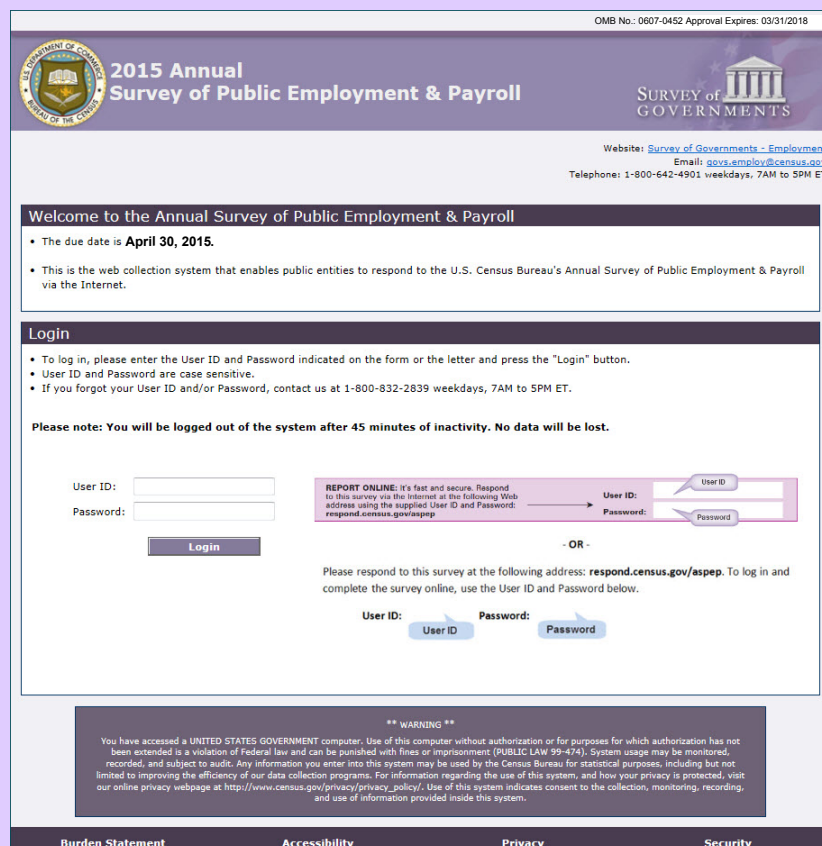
OMB No.: 0607-0452 Approval Expires: 03/31/2018

U.S. DEPARTMENT OF COMMERCE BUREAU OF THE CENSUS

2015 Annual
Survey of Public Employment & Payroll

SURVEY of GOVERNMENTS

Website: Survey of Governments - Employmen
Email: govs.employ@census.gov
Telephone: 1-800-642-4901 weekdays, 7AM to 5PM ET

Welcome to the Annual Survey of Public Employment & Payroll

• The due date is April 30, 2015.

• This is the web collection system that enables public entities to respond to the U.S. Census Bureau's Annual Survey of Public Employment & Payroll via the Internet.

Login

• To log in, please enter the User ID and Password indicated on the form or the letter and press the "Login" button.
• User ID and Password are case sensitive.
• If you forgot your User ID and/or Password, contact us at 1-800-832-2839 weekdays, 7AM to 5PM ET.

Please note: You will be logged out of the system after 45 minutes of inactivity. No data will be lost.

User ID:
Password:
Login

REPORT ONLINE: It's fast and secure. Respond to this survey via the Internet at the following Web address using the supplied User ID and Password: respond.census.gov/aspep
User ID:
Password:
User ID
Password

- OR -

Please respond to this survey at the following address: respond.census.gov/aspep. To log in and complete the survey online, use the User ID and Password below.

User ID: User ID Password: Password

** WARNING **
You have accessed a UNITED STATES GOVERNMENT computer. Use of this computer without authorization or for purposes for which authorization has not been extended is a violation of Federal law and can be punished with fines or imprisonment (PUBLIC LAW 99-474). System usage may be monitored, recorded, and subject to audit. Any information you enter into this system may be used by the Census Bureau for statistical purposes, including but not limited to improving the efficiency of our data collection programs. For information regarding the use of this system, and how your privacy is protected, visit our online privacy webpage at http://www.census.gov/privacy/privacy_policy/. Use of this system indicates consent to the collection, monitoring, recording, and use of information provided inside this system.

Burden Statement Accessibility Privacy Security